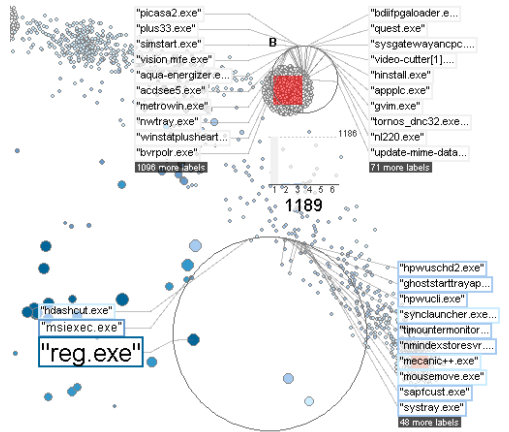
"picasa2.exe"
"plus33.exe"
"simstart.exe"
"vision mfe.exe"
"aqua-energizer.e..."
"acdsee5.exe"
"metrowin.exe"
"nwtray.exe"
"winstatplusheart..."
"bvrpolr.exe"
1096 more labels

B

"bdiifpgaloader.e..."
"quest.exe"
"sysgatewayancpc...."
"video-cutter[1]...."
"hinstall.exe"
"appplc.exe"
"gvim.exe"
"tornos_dnc32.exe..."
"nl220.exe"
"update-mime-data..."
71 more labels

1186
1 2 3 4 5 6
1189

"hdashcut.exe"
"msiexec.exe"
"reg.exe"

"hpwuschd2.exe"
"ghoststarttrayap..."
"hpwucli.exe"
"synclauncher.exe..."
"timountermonitor..."
"nmindexstoresvr...."
"mecanic++.exe"
"mousemove.exe"
"sapfcust.exe"
"systray.exe"
48 more labels